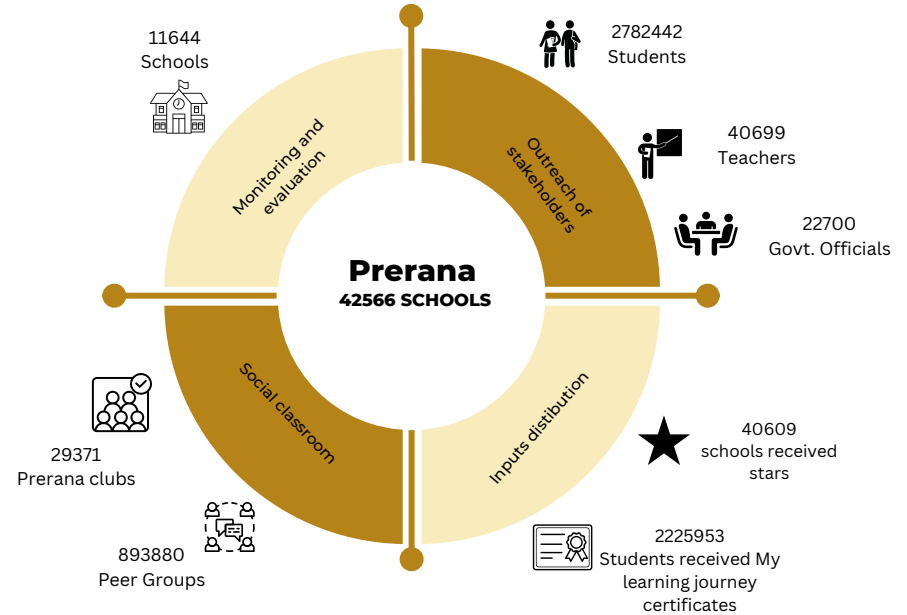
11644
Schools

2782442
Students

40699
Teachers

22700
Govt. Officials

Monitoring and evaluation

Outreach of stakeholders

Prerana
42566 SCHOOLS

Social classroom

Inputs distibution

29371
Prerana clubs

40609
schools received stars

893880
Peer Groups

2225953
Students received My learning journey certificates